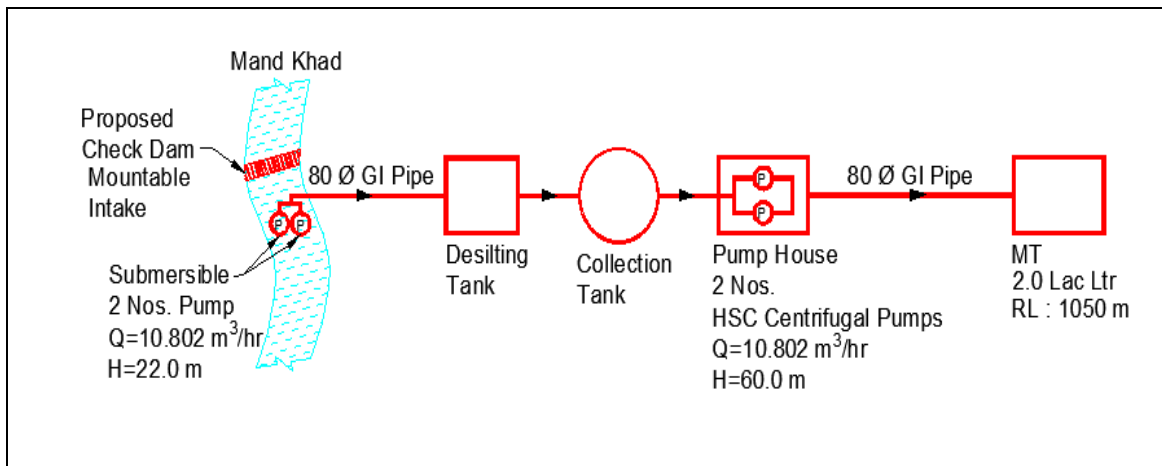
Mand Khad

Proposed
Check Dam
Mountable
Intake

P P

Submersible
2 Nos. Pump
Q=10.802 $m^3$/hr
H=22.0 m

80 Ø GI Pipe

Desilting
Tank

Collection
Tank

P
P

Pump House
2 Nos.
HSC Centrifugal Pumps
Q=10.802 $m^3$/hr
H=60.0 m

80 Ø GI Pipe

MT
2.0 Lac Ltr
RL : 1050 m